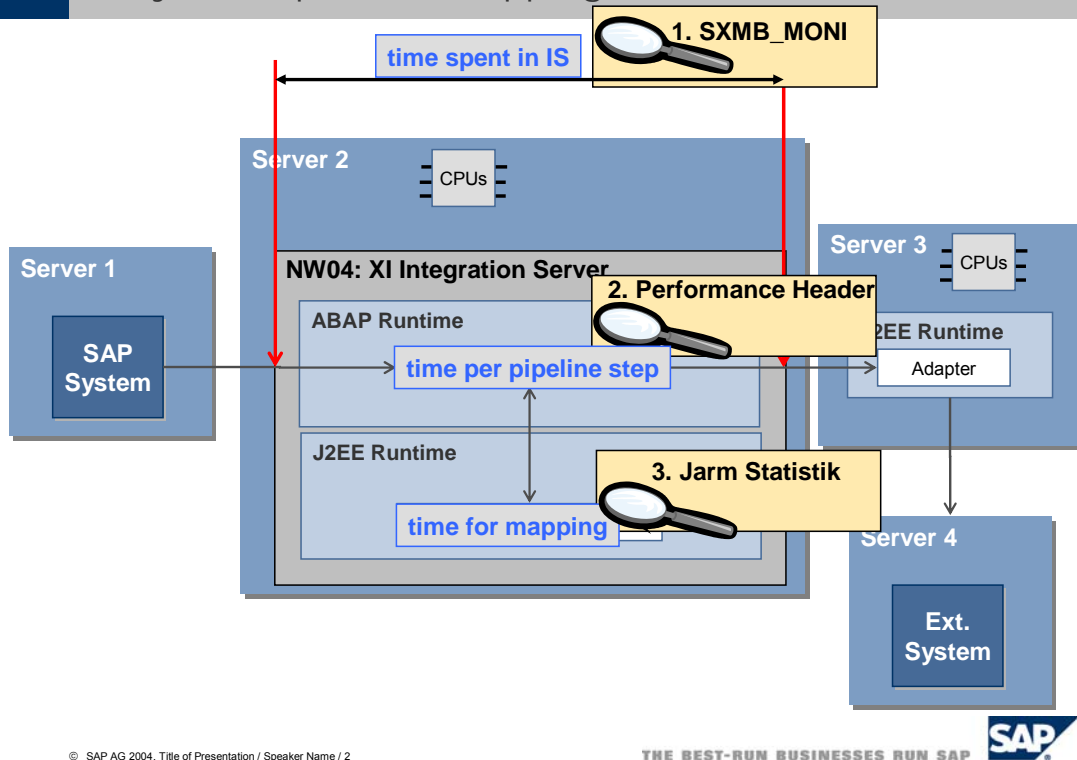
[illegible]

time spent in IS

1. SXMB_MONI

Server 2

CPUs

Server 1

SAP System

NW04: XI Integration Server

ABAP Runtime

2. Performance Header

time per pipeline step

Server 3

CPUs

J2EE Runtime

Adapter

J2EE Runtime

3. Jarm Statistik

time for mapping

Server 4

Ext. System

© SAP AG 2004, Title of Presentation / Speaker Name / 2

THE BEST-RUN BUSINESSES RUN SAP

SAP